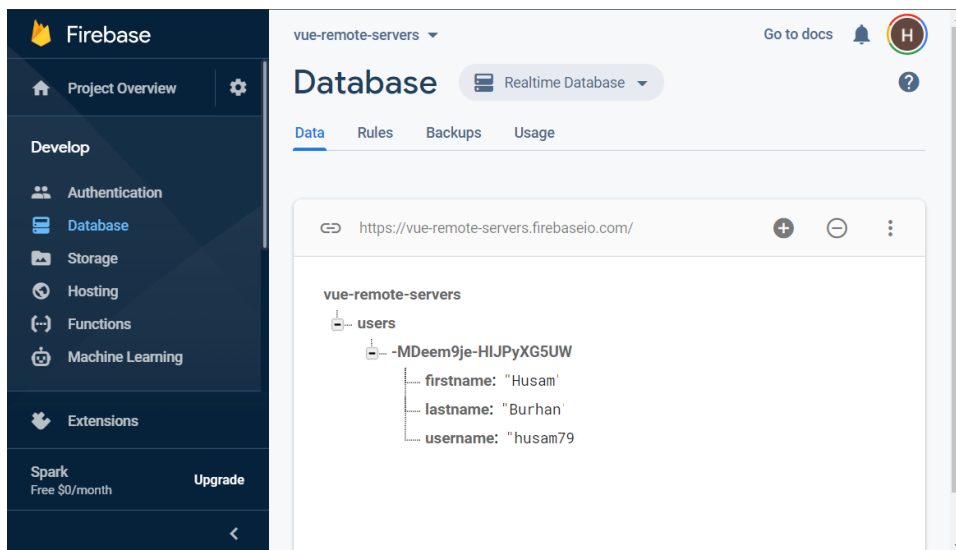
Firebase

Project Overview

Develop

Authentication
Database
Storage
Hosting
Functions
Machine Learning

Extensions

Spark
Free $0/month
Upgrade

vue-remote-servers

Go to docs

H

Database

Realtime Database

Data
Rules
Backups
Usage

https://vue-remote-servers.firebaseio.com/

vue-remote-servers
users
-MDeem9je-HIJPyXG5UW
firstname: "Husam'
lastname: "Burhan'
username: "husam79